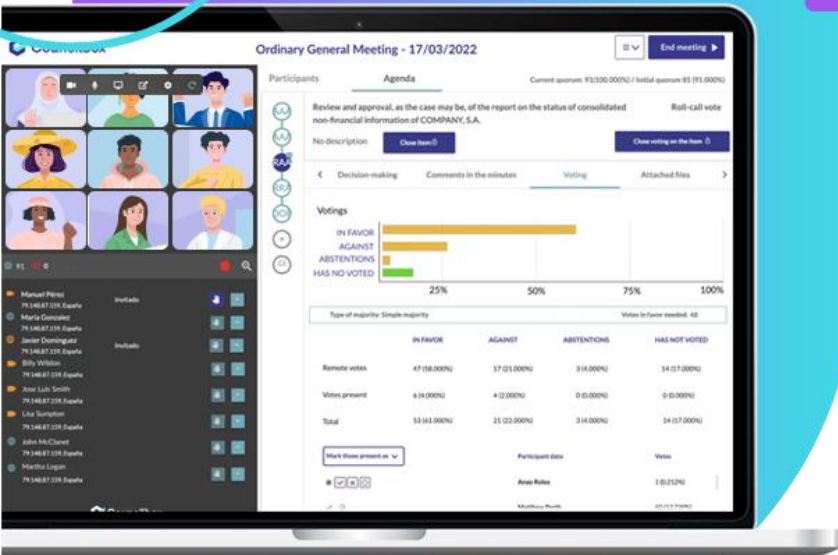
Ordinary General Meeting - 17/03/2022

End meeting

Participants

Agenda

Current quorum: 93(100.000%) / Initial quorum 85 (91.000%)

Review and approval, as the case may be, of the report on the status of consolidated non-financial information of COMPANY, S.A.

Roll-call vote

No description

Close item

Close voting on the item

Decision-making

Comments in the minutes

Voting

Attached files

Votings

IN FAVOR
AGAINST
ABSTENTIONS
HAS NO VOTED

25%
50%
75%
100%

Type of majority: Simple majority

Votes in favor needed: 48

| | IN FAVOR | AGAINST | ABSTENTIONS | HAS NOT VOTED |
|---|---|---|---|---|
| Remote votes | 47 (58.000%) | 17 (21.000%) | 3 (4.000%) | 14 (17.000%) |
| Votes present | 6 (4.000%) | 4 (2.000%) | 0 (0.000%) | 0 (0.000%) |
| Total | 53 (61.000%) | 21 (22.000%) | 3 (4.000%) | 14 (17.000%) |

Mark those present as

Participant data

Votes

Anna Roles

1 (0.212%)

Manuel Pérez
79.148.87.159, España
Invitado
María Gonzalez
79.148.87.159, España
Javier Dominguez
79.148.87.159, España
Invitado
Billy Wilson
79.148.87.159, España
Jose Luis Smith
79.148.87.159, España
Lisa Sumpton
79.148.87.159, España
John McClanet
79.148.87.159, España
Martha Logan
79.148.87.159, España

RAA
RAA
RAA
RR
DOI